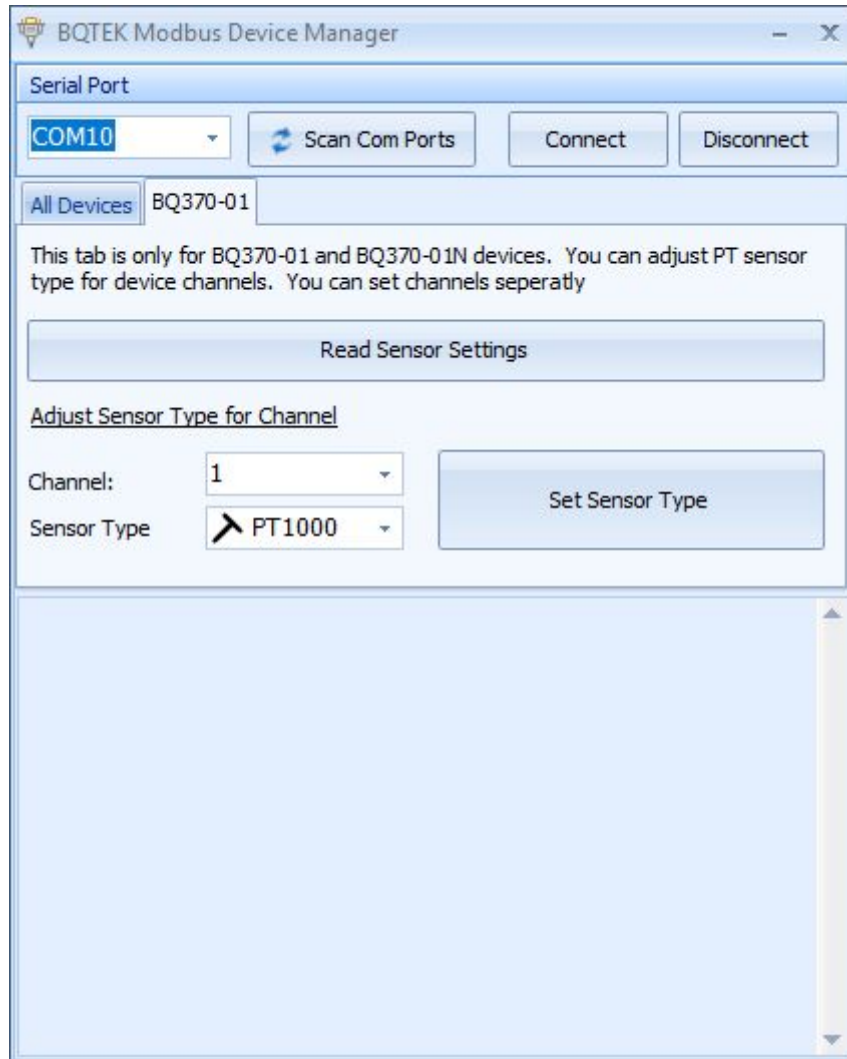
BQTEK Modbus Device Manager

Serial Port

COM10

Scan Com Ports

Connect

Disconnect

All Devices

BQ370-01

This tab is only for BQ370-01 and BQ370-01N devices. You can adjust PT sensor type for device channels. You can set channels seperatly

Read Sensor Settings

Adjust Sensor Type for Channel

Channel: 1

Sensor Type PT1000

Set Sensor Type